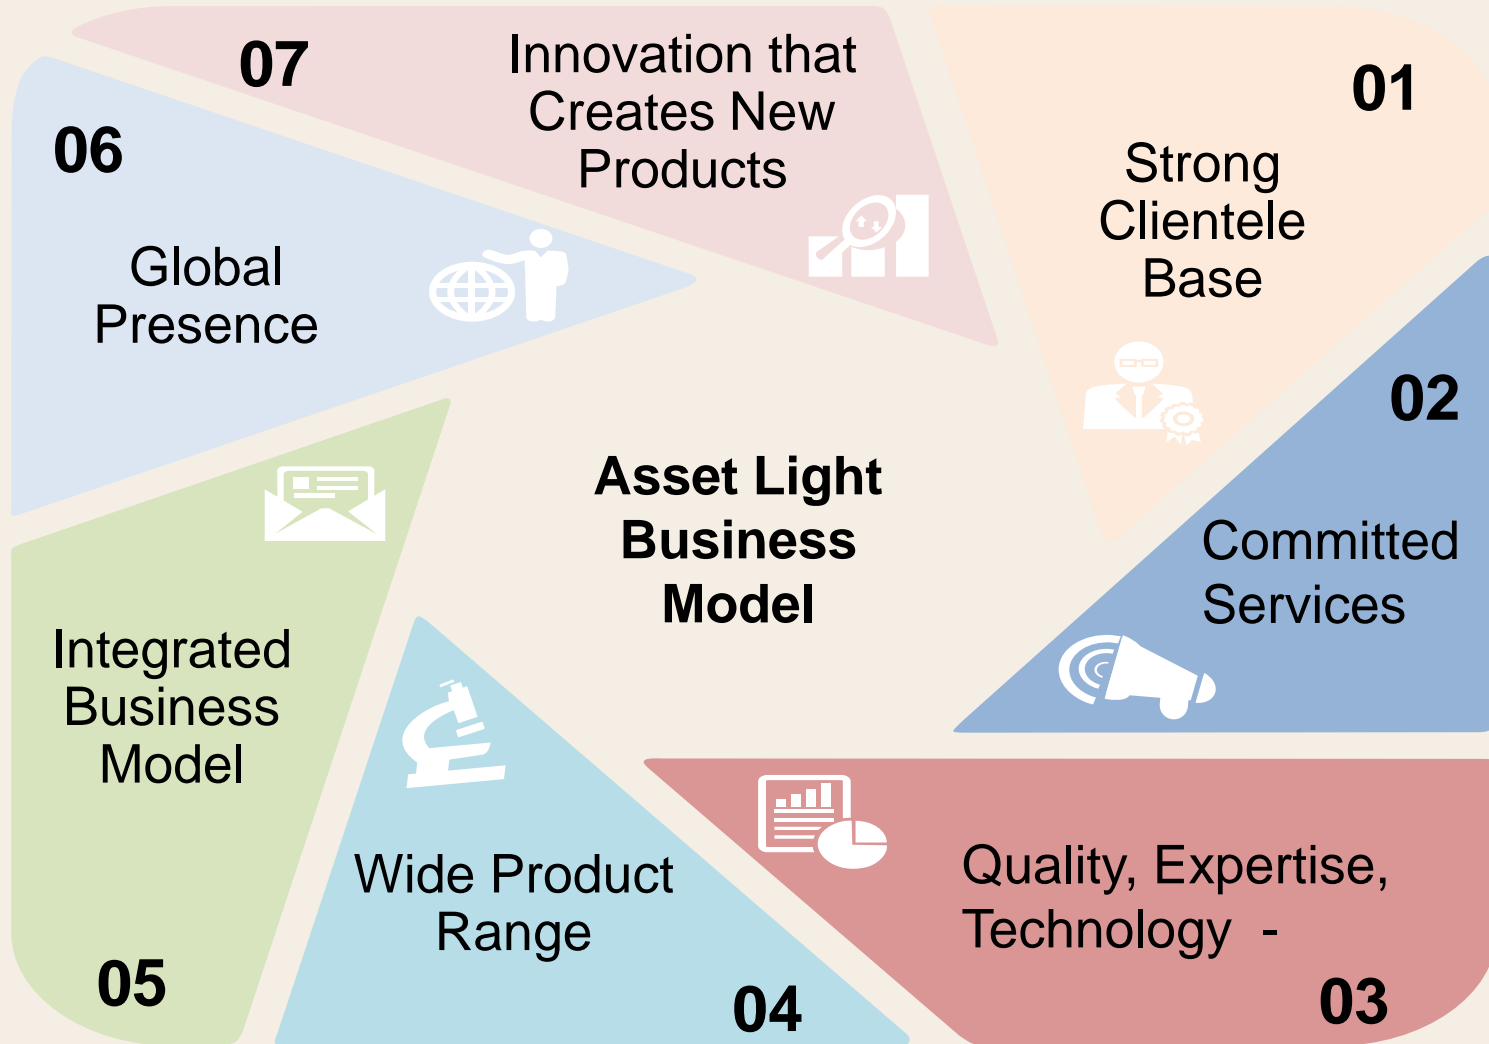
07

Innovation that Creates New Products

01

Strong Clientele Base

06

Global Presence

02

Asset Light Business Model

Committed Services

Integrated Business Model

Wide Product Range

Quality, Expertise, Technology -

05

04

03